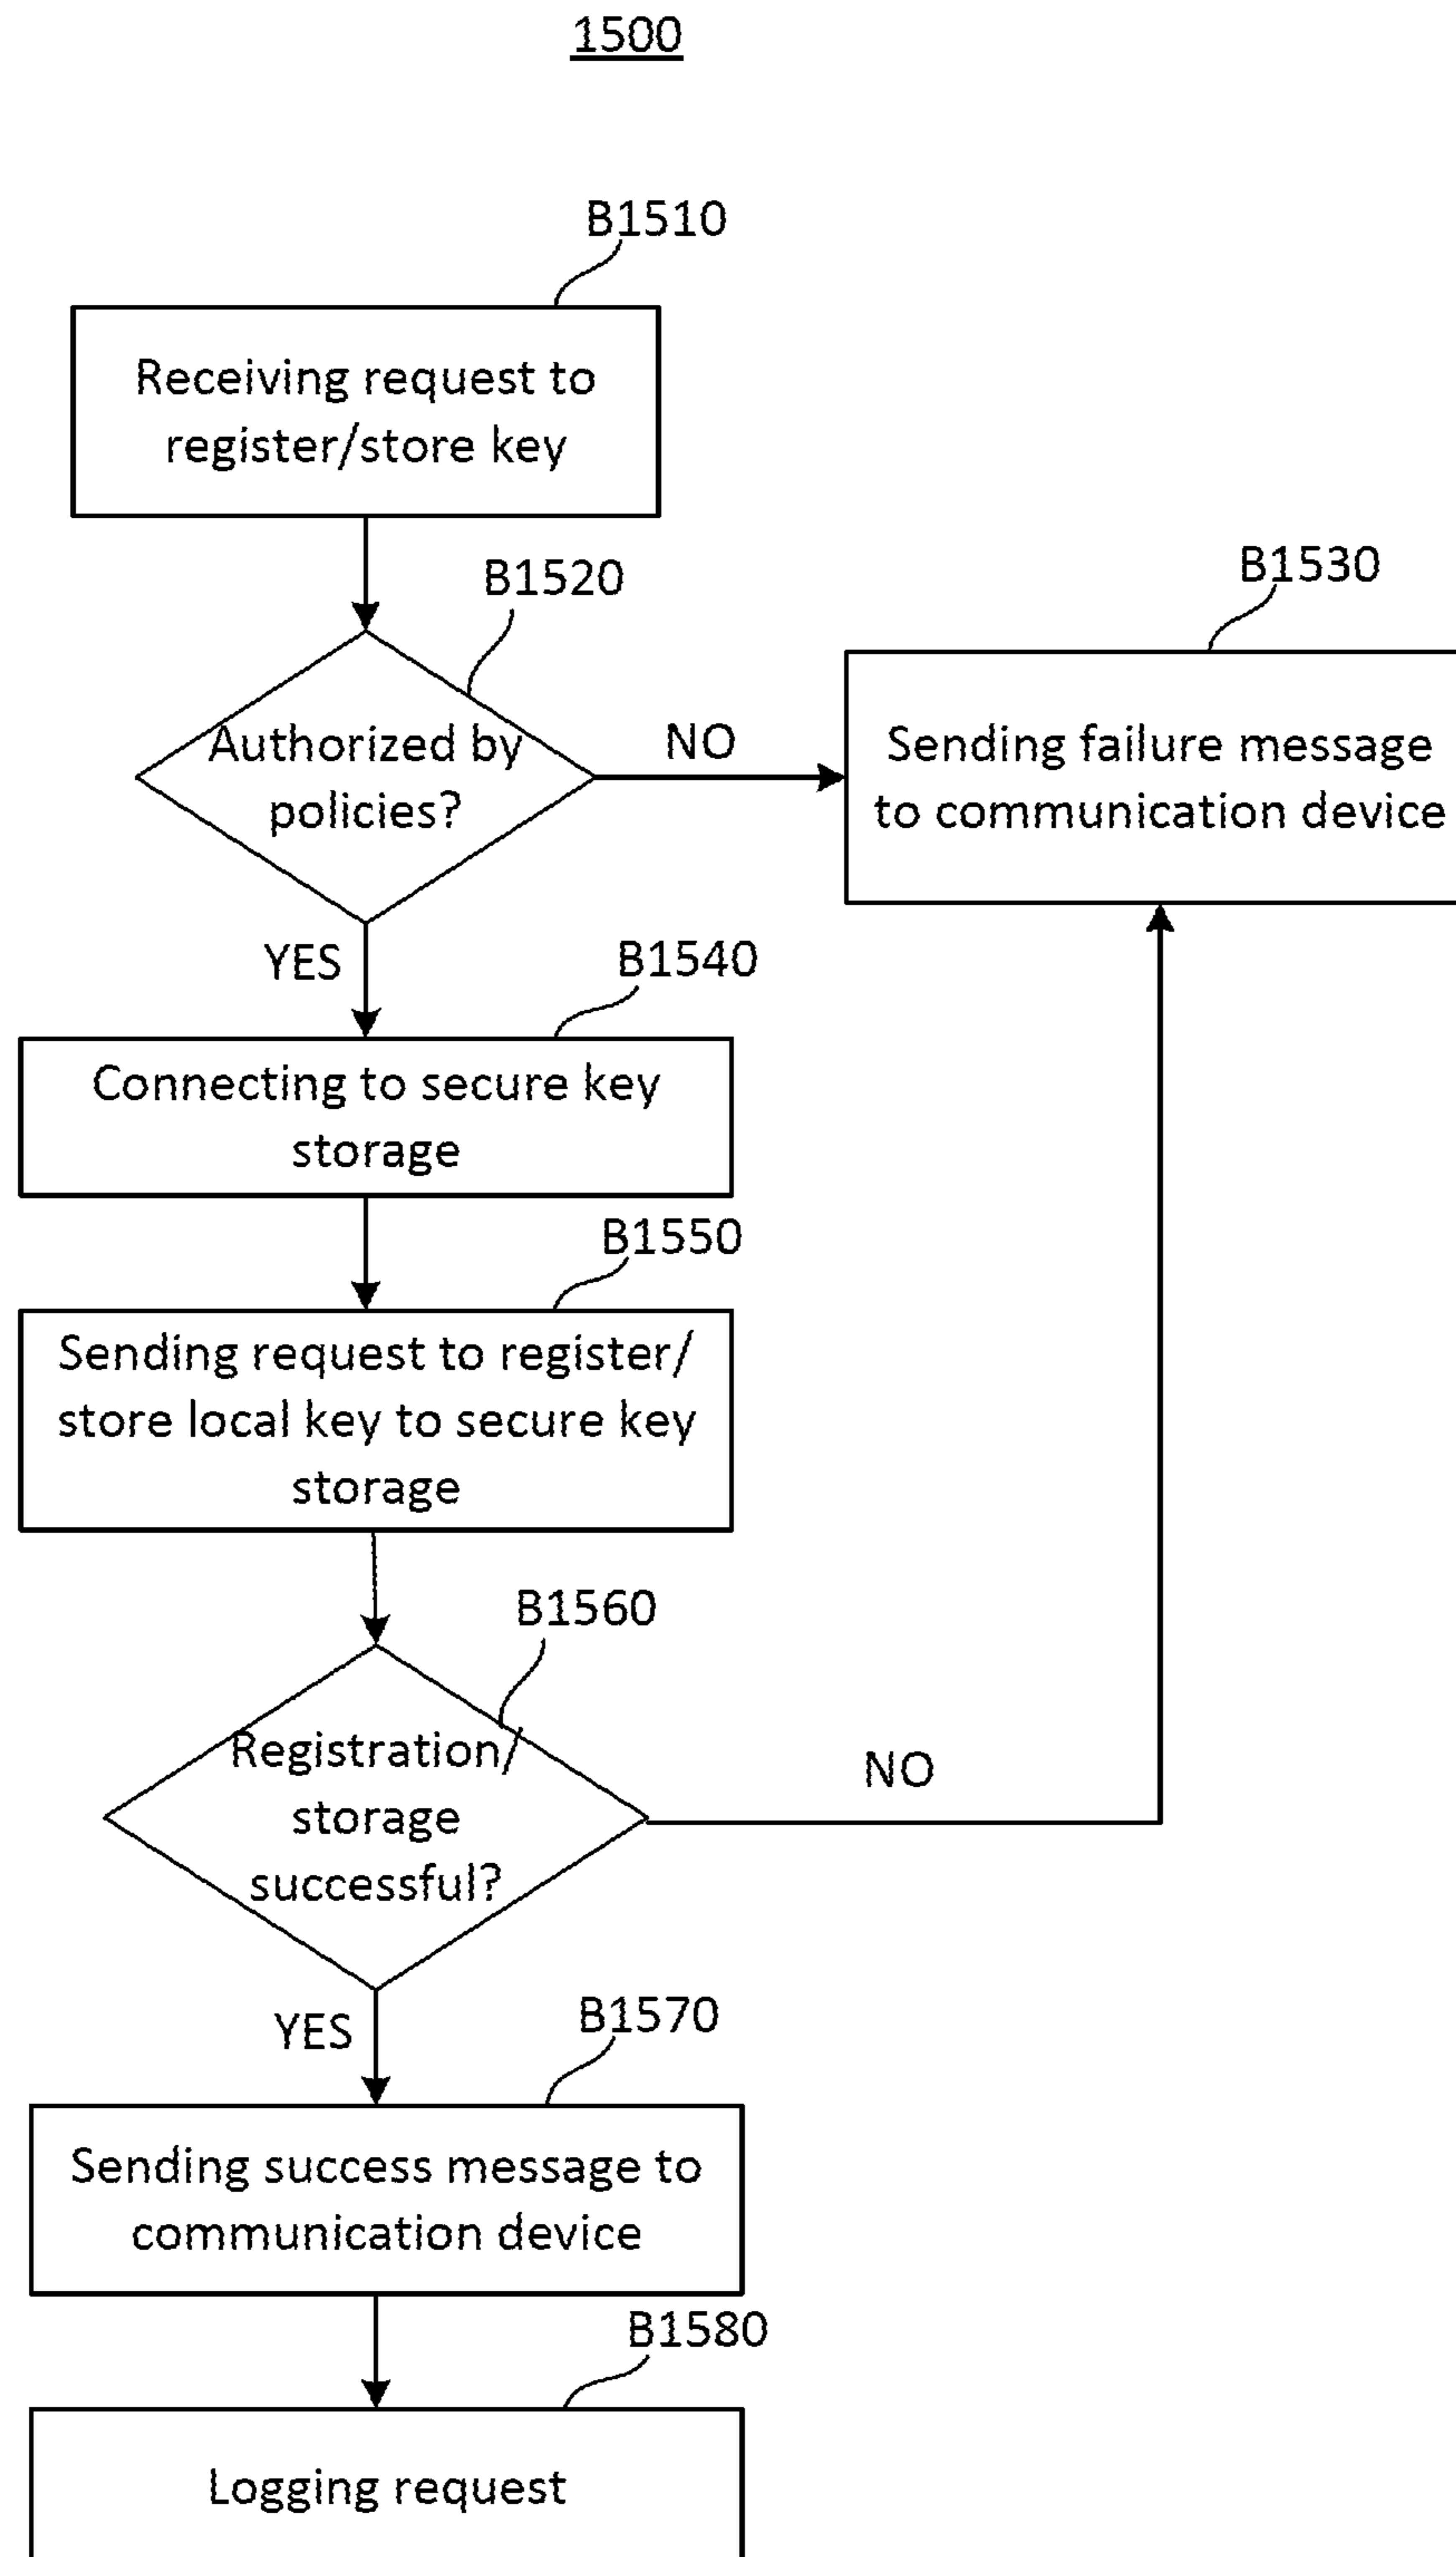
1500

B1510

Receiving request to register/store key

B1520

Authorized by policies?

NO

B1530

Sending failure message to communication device

YES

B1540

Connecting to secure key storage

B1550

Sending request to register/ store local key to secure key storage

B1560

Registration/ storage successful?

NO

YES

B1570

Sending success message to communication device

B1580

Logging request